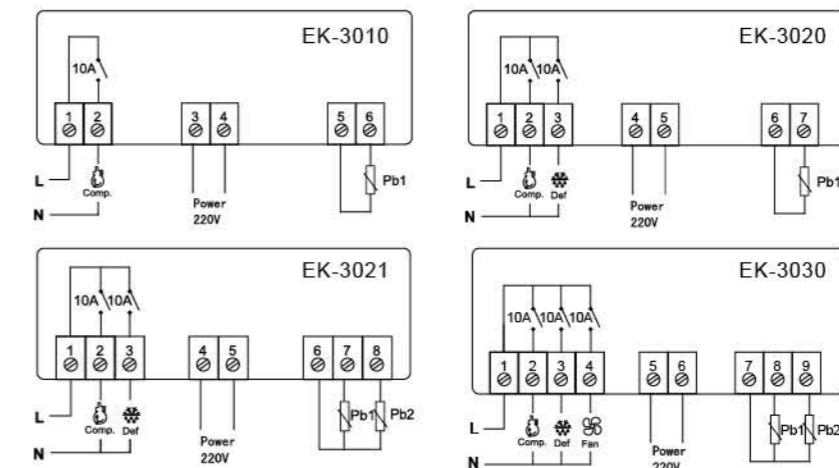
EK-3010

10A

1 2 3 4 5 6

L
N
Comp.
Power 220V
Pb1

EK-3020

10A 10A

1 2 3 4 5 6 7

L
N
Comp. Def
Power 220V
Pb1

EK-3021

10A 10A

1 2 3 4 5 6 7 8

L
N
Comp. Def
Power 220V
Pb1 Pb2

EK-3030

10A 10A 10A

1 2 3 4 5 6 7 8 9

L
N
Comp. Def Fan
Power 220V
Pb1 Pb2